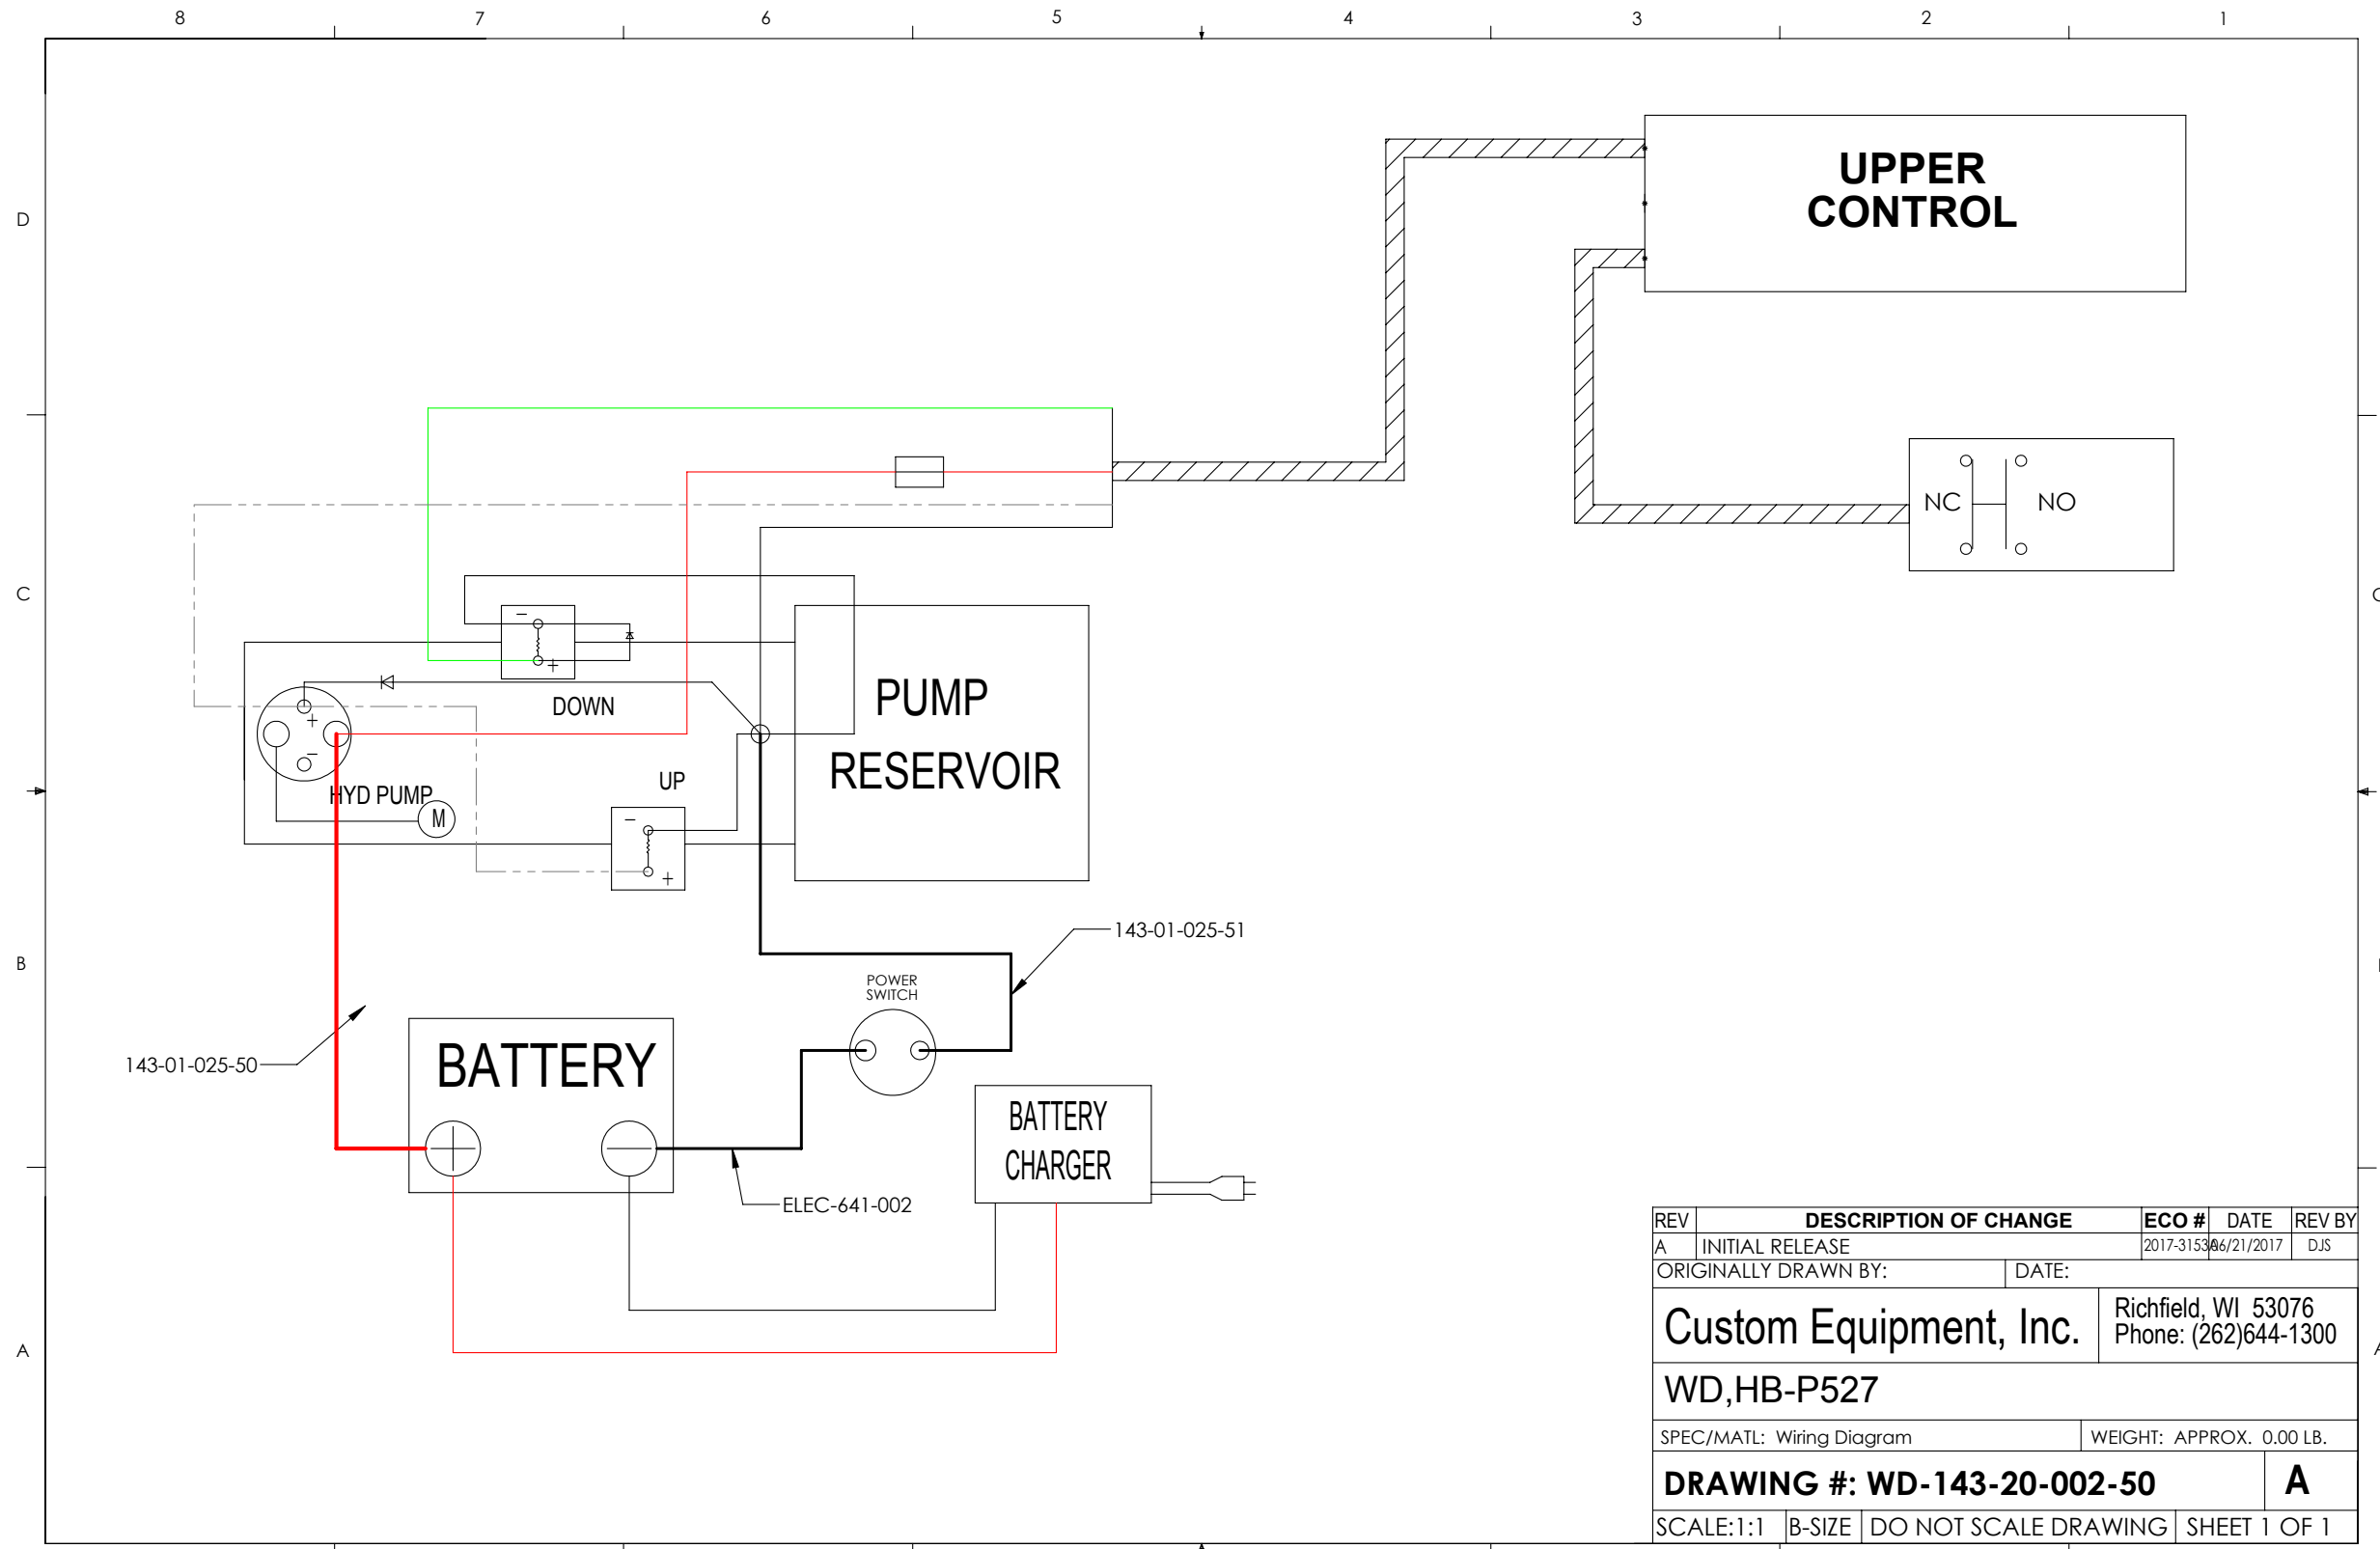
8 7 6 5 4 3 2 1

D

C

B

A

UPPER CONTROL

NC NO

PUMP RESERVOIR

DOWN

HYD PUMP

M

UP

143-01-025-51

POWER SWITCH

143-01-025-50

BATTERY

BATTERY CHARGER

ELEC-641-002

| REV | DESCRIPTION OF CHANGE | ECO # | DATE | REV BY |
|---|---|---|---|---|
| A | INITIAL RELEASE | 2017-3153 | 06/21/2017 | DJS |

ORIGINALLY DRAWN BY: DATE:

Custom Equipment, Inc.

Richfield, WI 53076
Phone: (262)644-1300

WD,HB-P527

SPEC/MATL: Wiring Diagram

WEIGHT: APPROX. 0.00 LB.

DRAWING #: WD-143-20-002-50

A

SCALE:1:1 B-SIZE DO NOT SCALE DRAWING SHEET 1 OF 1